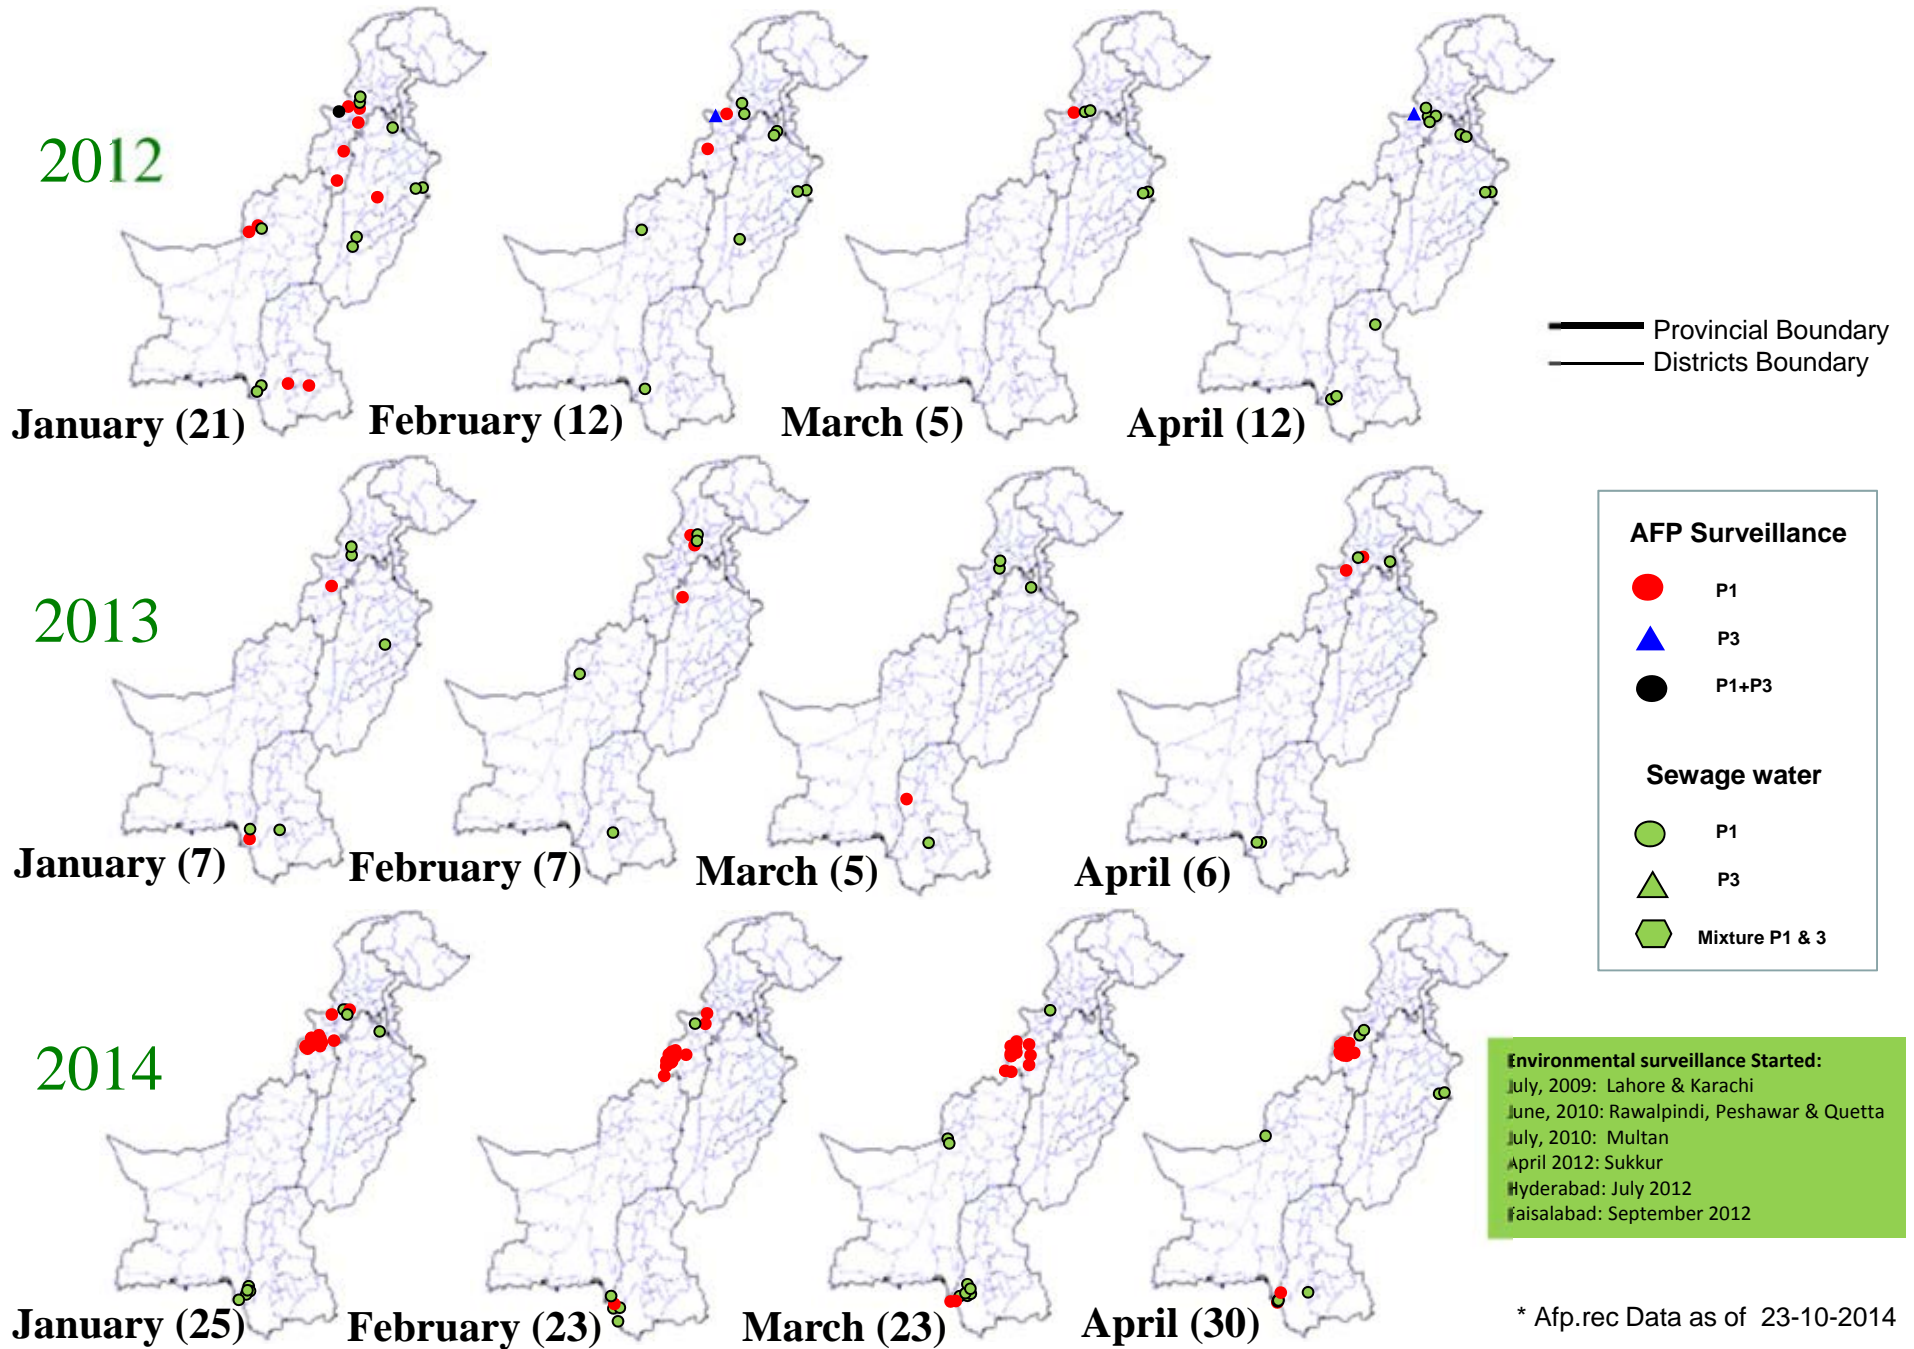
2012

January (21)

February (12)

March (5)

April (12)

Provincial Boundary
Districts Boundary

2013

January (7)

February (7)

March (5)

April (6)

AFP Surveillance

P1

P3

P1+P3

Sewage water

P1

P3

Mixture P1 & 3

2014

January (25)

February (23)

March (23)

April (30)

Environmental surveillance Started:
July, 2009: Lahore & Karachi
June, 2010: Rawalpindi, Peshawar & Quetta
July, 2010: Multan
April 2012: Sukkur
Hyderabad: July 2012
Faisalabad: September 2012

* Afp.rec Data as of 23-10-2014